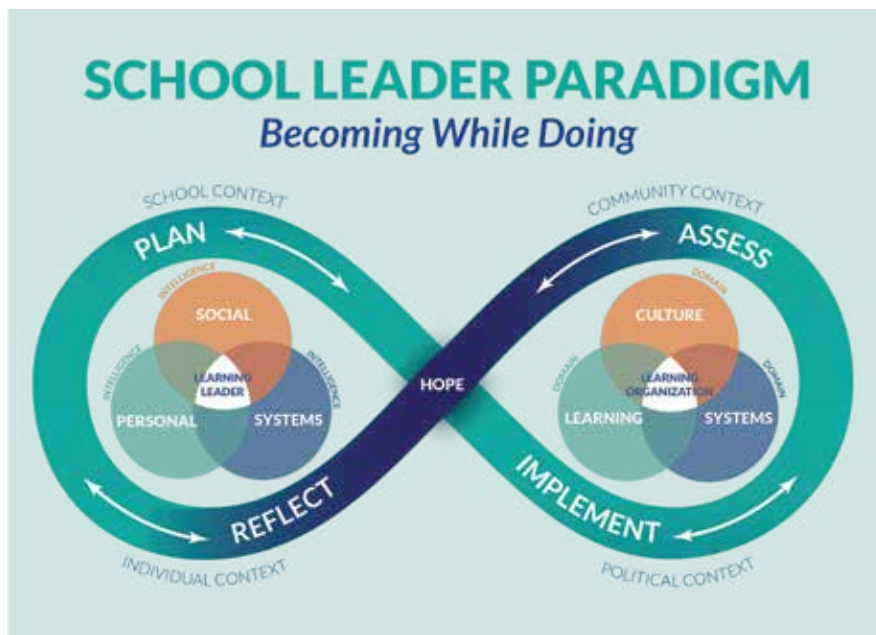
SCHOOL LEADER PARADIGM
Becoming While Doing

SCHOOL CONTEXT

PLAN

INTELLIGENCE
SOCIAL
INTELLIGENCE
INTELLIGENCE
LEARNING LEADER
PERSONAL
SYSTEMS

HOPE

REFLECT

INDIVIDUAL CONTEXT

COMMUNITY CONTEXT

ASSESS

DOMAIN
CULTURE
DOMAIN
DOMAIN
LEARNING ORGANIZATION
LEARNING
SYSTEMS

IMPLEMENT

POLITICAL CONTEXT